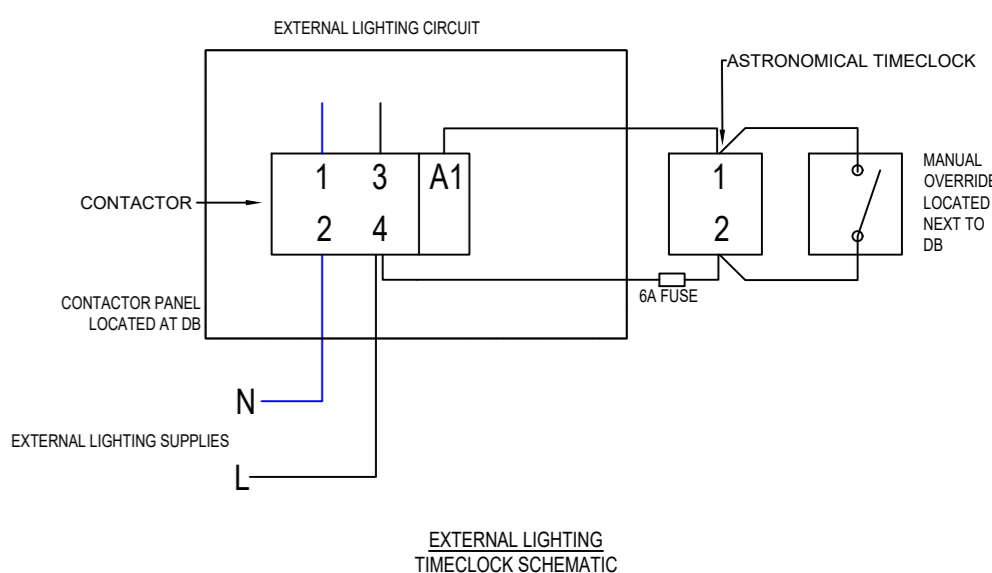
EXTERNAL LIGHTING CIRCUIT

ASTRONOMICAL TIMECLOCK

1
3
A1
2
4

CONTACTOR

1
2

MANUAL OVERRIDE LOCATED NEXT TO DB

CONTACTOR PANEL LOCATED AT DB

6A FUSE

N

EXTERNAL LIGHTING SUPPLIES

L

EXTERNAL LIGHTING
TIMECLOCK SCHEMATIC